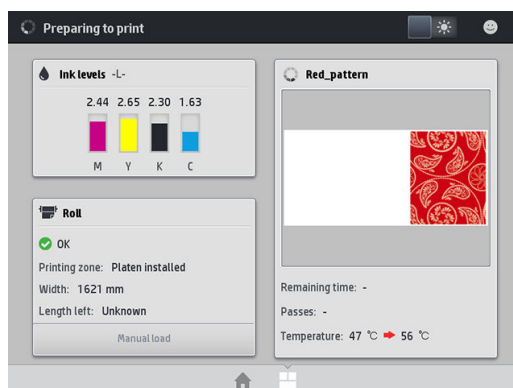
Preparing to print

Ink levels -L-

2.44 2.65 2.30 1.63

M Y K C

Roll

OK

Printing zone: Platen installed

Width: 1621 mm

Length left: Unknown

Manual load

Red_pattern

Remaining time: -

Passes: -

Temperature: 47 ℃ ➡ 56 ℃